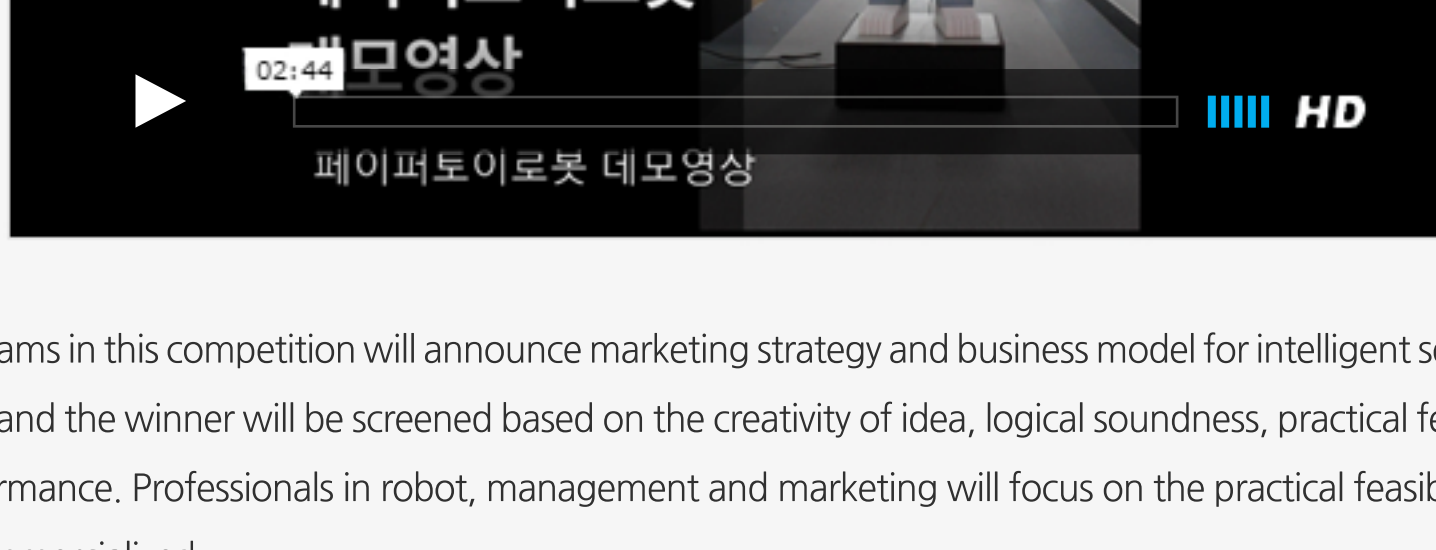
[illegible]모영상

02:44

HD

페이퍼토이로봇 데모영상

ams in this competition will announce marketing strategy and business model for intelligent s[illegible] and the winner will be screened based on the creativity of idea, logical soundness, practical fe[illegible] rmance. Professionals in robot, management and marketing will focus on the practical feasib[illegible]